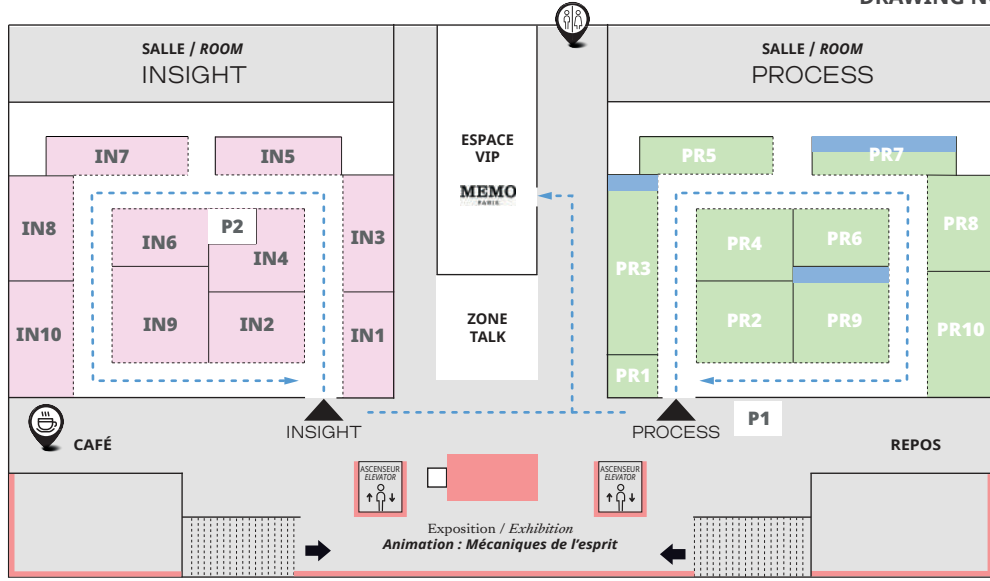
DRAWING N

SALLE / ROOM
INSIGHT

SALLE / ROOM
PROCESS

IN7 IN5
IN8 IN6 P2 IN4 IN3
IN10 IN9 IN2 IN1

ESPACE VIP
MEMO
PARIS

ZONE TALK

PR5 PR7
PR3 PR4 PR6 PR8
PR2 PR9 PR10
PR1

CAFÉ
INSIGHT
PROCESS
P1
REPOS

ASCENSEUR
ELEVATOR

ASCENSEUR
ELEVATOR

Exposition / Exhibition
Animation : Mécaniques de l'esprit